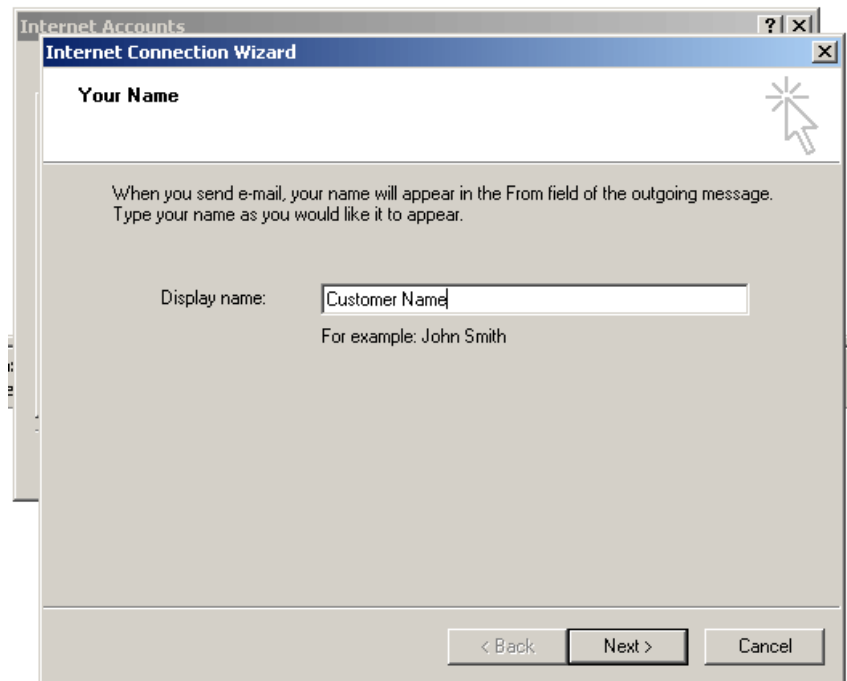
Internet Accounts

?
X

Internet Connection Wizard

X

Your Name

When you send e-mail, your name will appear in the From field of the outgoing message. Type your name as you would like it to appear.

Display name:

Customer Name

For example: John Smith

< Back

Next >

Cancel